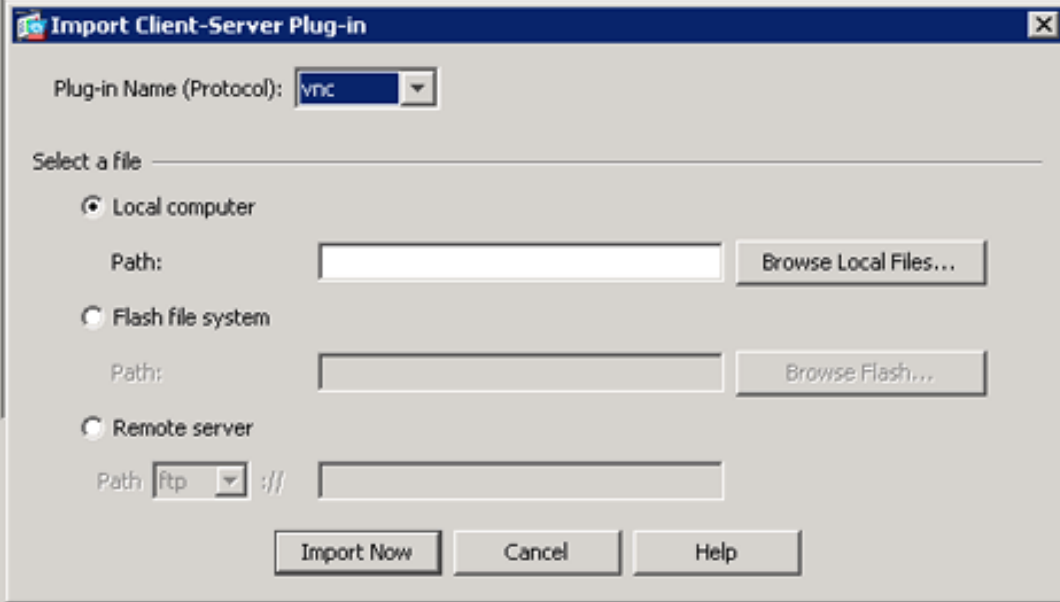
Import Client-Server Plug-in

Plug-in Name (Protocol): vnc

Select a file

Local computer

Path:

Browse Local Files...

Flash file system

Path:

Browse Flash...

Remote server

Path ftp ://

Import Now

Cancel

Help